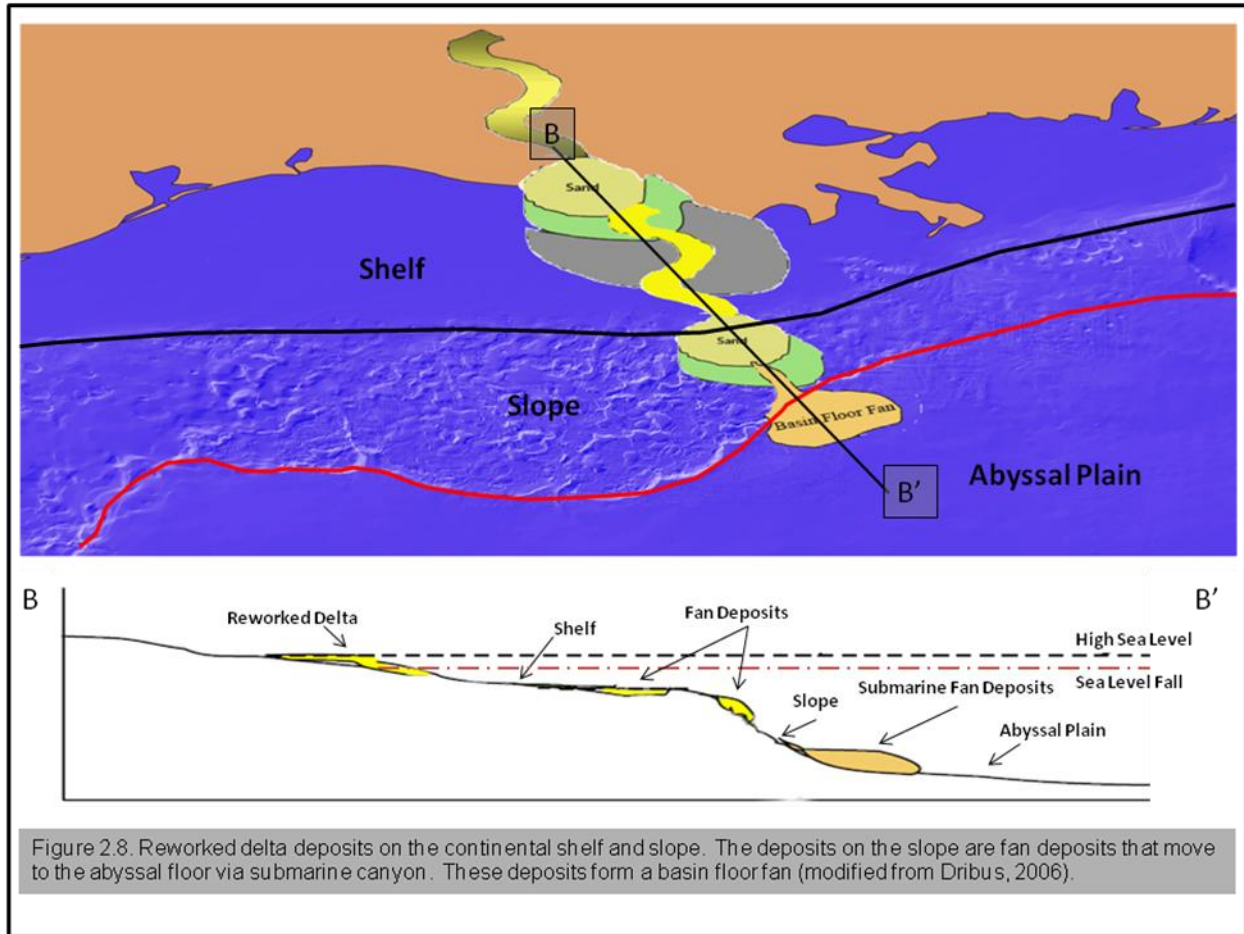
B

Sand

Shelf

Sand

Slope

Basin Floor Fan

B'

Abyssal Plain

B

B'

Reworked Delta

Shelf

Fan Deposits

High Sea Level

Sea Level Fall

Slope

Submarine Fan Deposits

Abyssal Plain

Figure 2.8. Reworked delta deposits on the continental shelf and slope. The deposits on the slope are fan deposits that move to the abyssal floor via submarine canyon. These deposits form a basin floor fan (modified from Dribus, 2006).